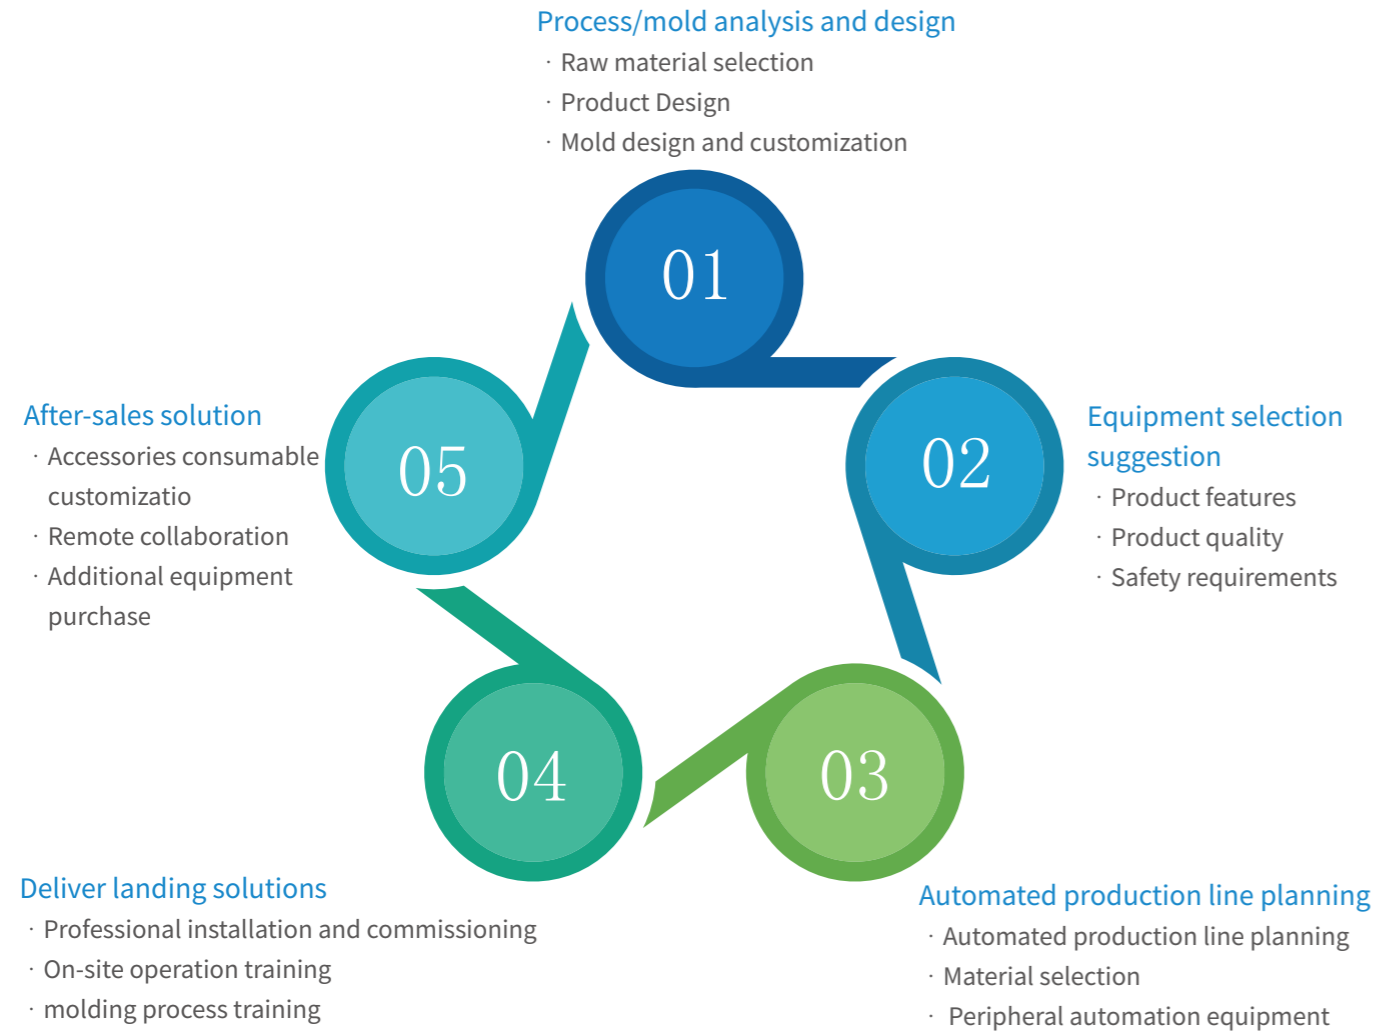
Process/mold analysis and design
· Raw material selection
· Product Design
· Mold design and customization

01

Equipment selection suggestion
· Product features
· Product quality
· Safety requirements

02

03

Automated production line planning
· Automated production line planning
· Material selection
· Peripheral automation equipment

04

Deliver landing solutions
· Professional installation and commissioning
· On-site operation training
· molding process training

05

After-sales solution
· Accessories consumable customizatio
· Remote collaboration
· Additional equipment purchase